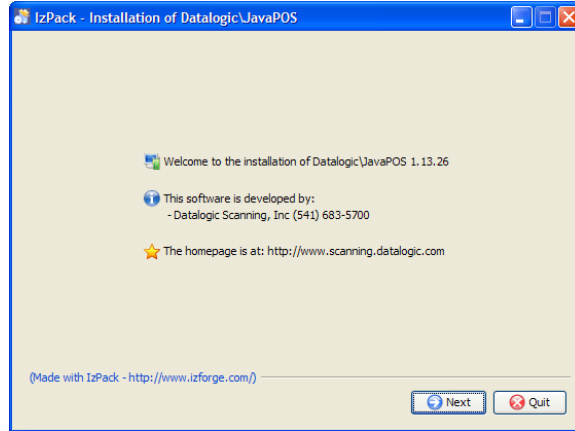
IzPack - Installation of Datalogic\JavaPOS

Welcome to the installation of Datalogic\JavaPOS 1.13.26

This software is developed by:
- Datalogic Scanning, Inc (541) 683-5700

The homepage is at: http://www.scanning.datalogic.com

(Made with IzPack - http://www.izforge.com/)

Next

Quit